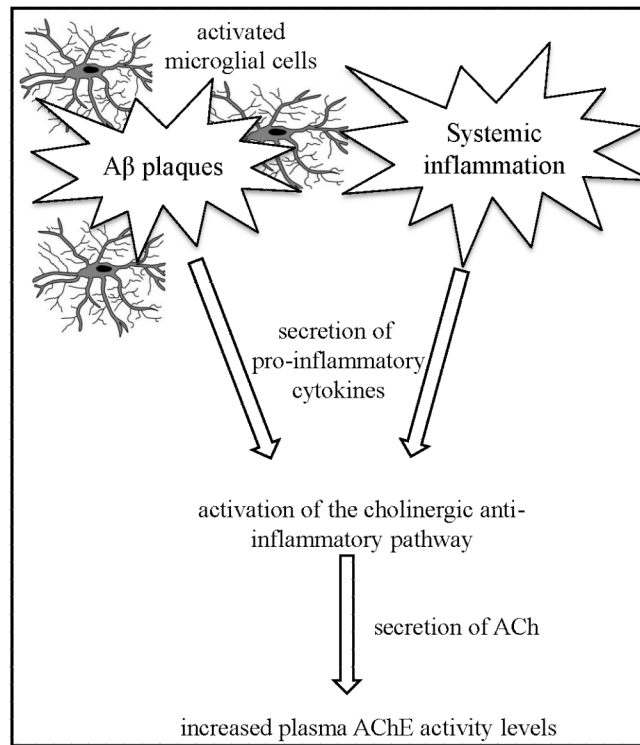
activated microglial cells

Aβ plaques

Systemic inflammation

secretion of pro-inflammatory cytokines

activation of the cholinergic anti-inflammatory pathway

secretion of ACh

increased plasma AChE activity levels